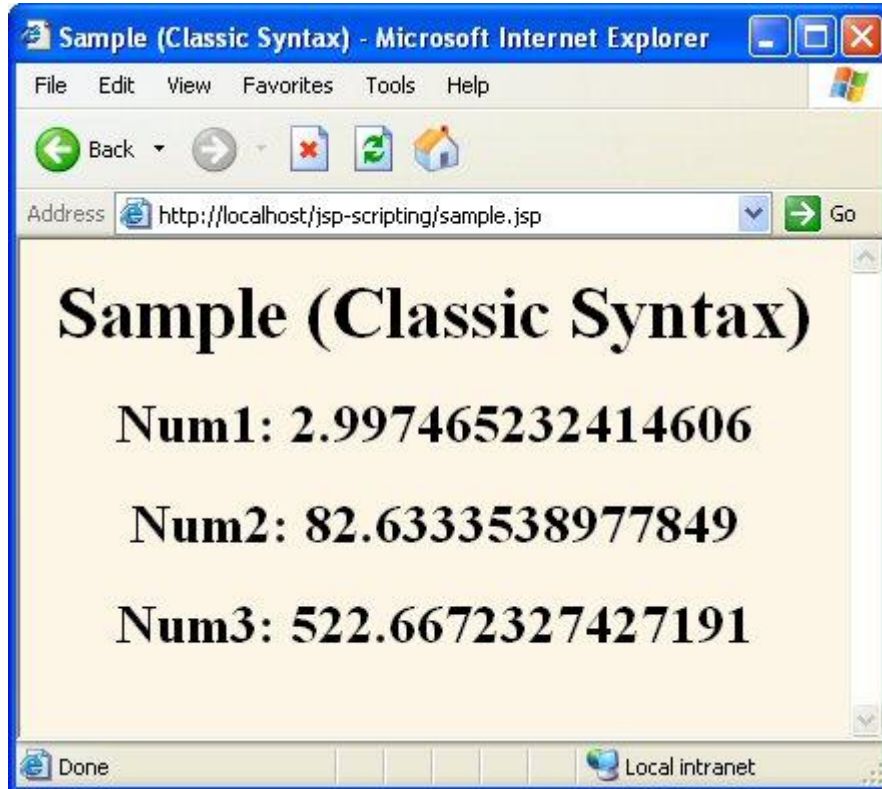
Sample (Classic Syntax) - Microsoft Internet Explorer

File Edit View Favorites Tools Help

Back

Address http://localhost/jsp-scripting/sample.jsp Go

Sample (Classic Syntax)

Num1: 2.997465232414606

Num2: 82.6333538977849

Num3: 522.6672327427191

Done

Local intranet